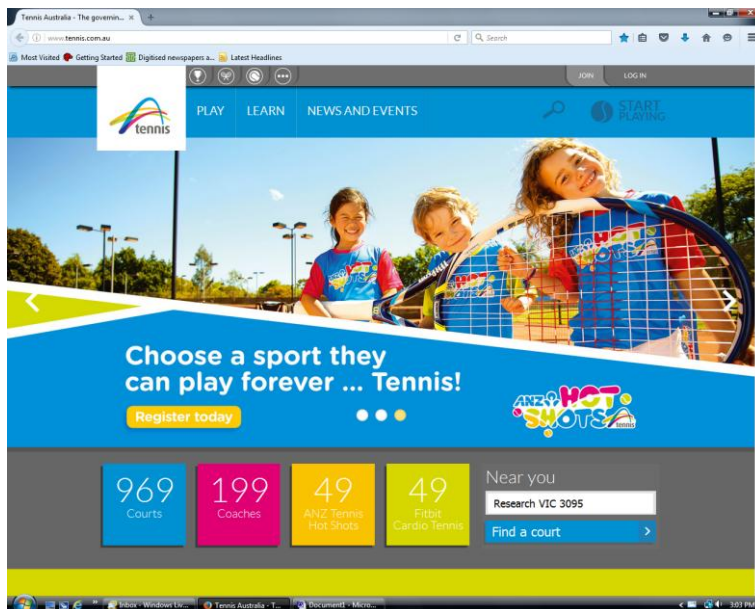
Tennis Australia - The governin... ×

www.tennis.com.au

Search

Most Visited Getting Started Digitised newspapers a... Latest Headlines

JOIN LOG IN

tennis

PLAY LEARN NEWS AND EVENTS

START PLAYING

Choose a sport they can play forever ... Tennis!

Register today

ANZ HOT SHOTS tennis

969 Courts

199 Coaches

49 ANZ Tennis Hot Shots

49 Fitbit Cardio Tennis

Near you

Research VIC 3095

Find a court

Inbox - Windows Liv... Tennis Australia - T... Document1 - Micro...

3:03